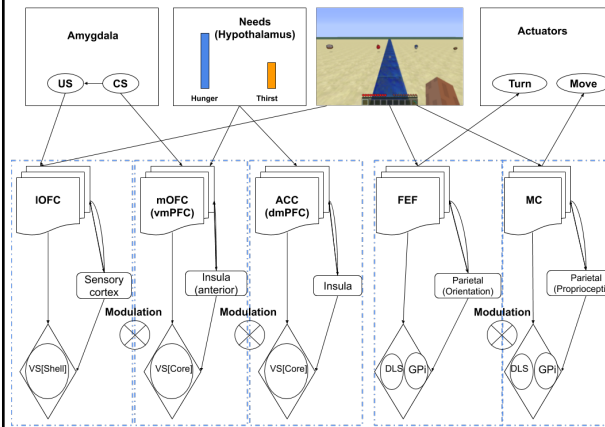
Amygdala

US

CS

Needs
(Hypothalamus)

Hunger

Thirst

Actuators

Turn

Move

lOFC

Sensory cortex

VS[Shell]

Modulation

mOFC
(vmPFC)

Insula
(anterior)

VS[Core]

Modulation

ACC
(dmPFC)

Insula

VS[Core]

FEF

Parietal
(Orientation)

DLS

GPi

Modulation

MC

Parietal
(Proprioceptı

DLS

GPi